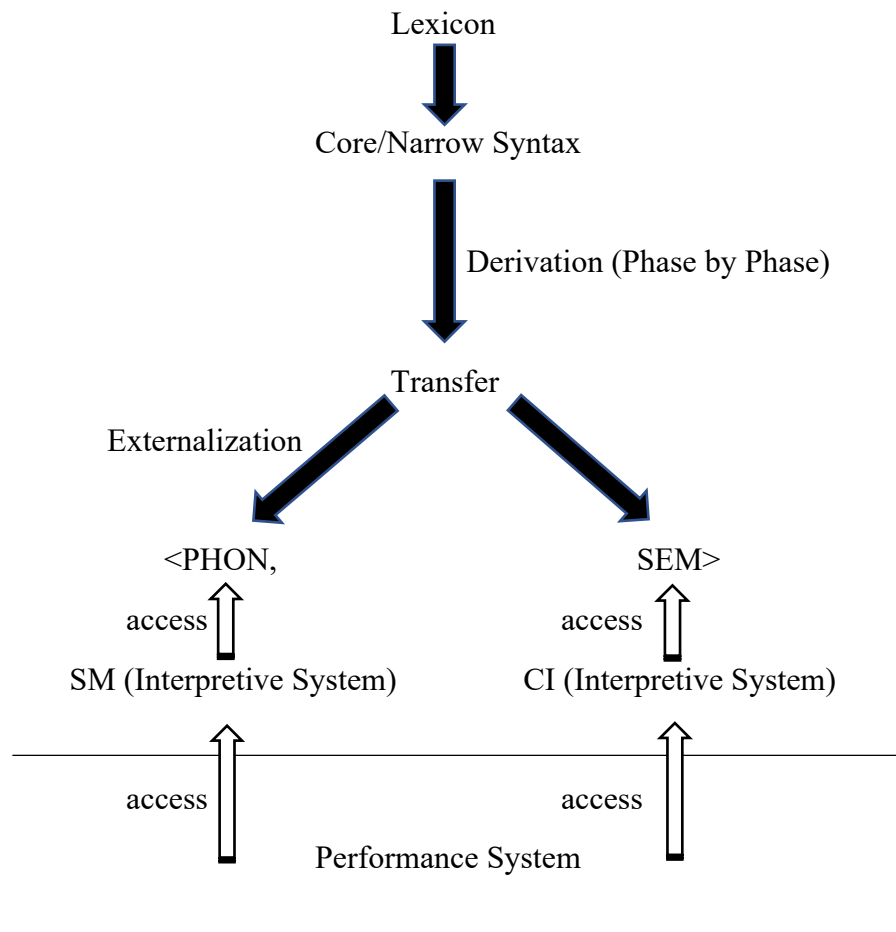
Lexicon

Core/Narrow Syntax

Derivation (Phase by Phase)

Transfer

Externalization

<PHON,

SEM>

access

access

SM (Interpretive System)

CI (Interpretive System)

access

access

Performance System